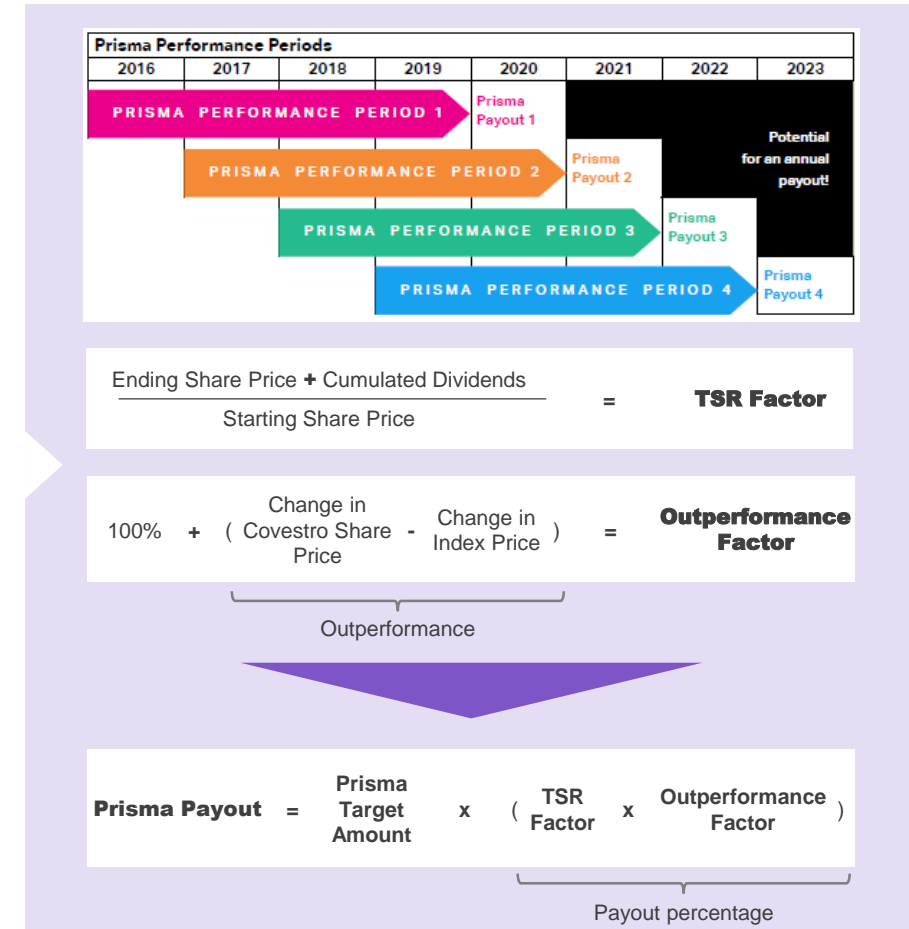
Prisma Performance Periods

| 2016 | 2017 | 2018 | 2019 | 2020 | 2021 | 2022 | 2023 |
|---|---|---|---|---|---|---|---|

PRISMA PERFORMANCE PERIOD 1
Prisma Payout 1

Potential for an annual payout!

PRISMA PERFORMANCE PERIOD 2
Prisma Payout 2

PRISMA PERFORMANCE PERIOD 3
Prisma Payout 3

PRISMA PERFORMANCE PERIOD 4
Prisma Payout 4

$\frac{\text{Ending Share Price + Cumulated Dividends}}{\text{Starting Share Price}}$ = TSR Factor

100% + ( Change in Covestro Share Price - Change in Index Price ) = Outperformance Factor

Outperformance

Prisma Payout = Prisma Target Amount x ( TSR Factor x Outperformance Factor )

Payout percentage